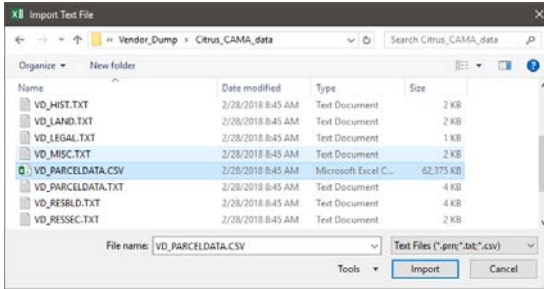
Import Text File

« Vendor_Dump › Citrus_CAMA_data

Search Citrus_CAMA_data

Organize ▾ New folder

| Name | Date modified | Type | Size |
|---|---|---|---|
| VD_HIST.TXT | 2/28/2018 8:45 AM | Text Document | 2 KB |
| VD_LAND.TXT | 2/28/2018 8:45 AM | Text Document | 2 KB |
| VD_LEGAL.TXT | 2/28/2018 8:45 AM | Text Document | 1 KB |
| VD_MISC.TXT | 2/28/2018 8:45 AM | Text Document | 2 KB |
| VD_PARCELDATA.CSV | 2/28/2018 8:45 AM | Microsoft Excel C... | 62,375 KB |
| VD_PARCELDATA.TXT | 2/28/2018 8:45 AM | Text Document | 4 KB |
| VD_RESBLD.TXT | 2/28/2018 8:45 AM | Text Document | 4 KB |
| VD_RESSEC.TXT | 2/28/2018 8:45 AM | Text Document | 2 KB |

File name: VD_PARCELDATA.CSV

Text Files (*.prn;*.txt;*.csv)

Tools ▾

Import

Cancel